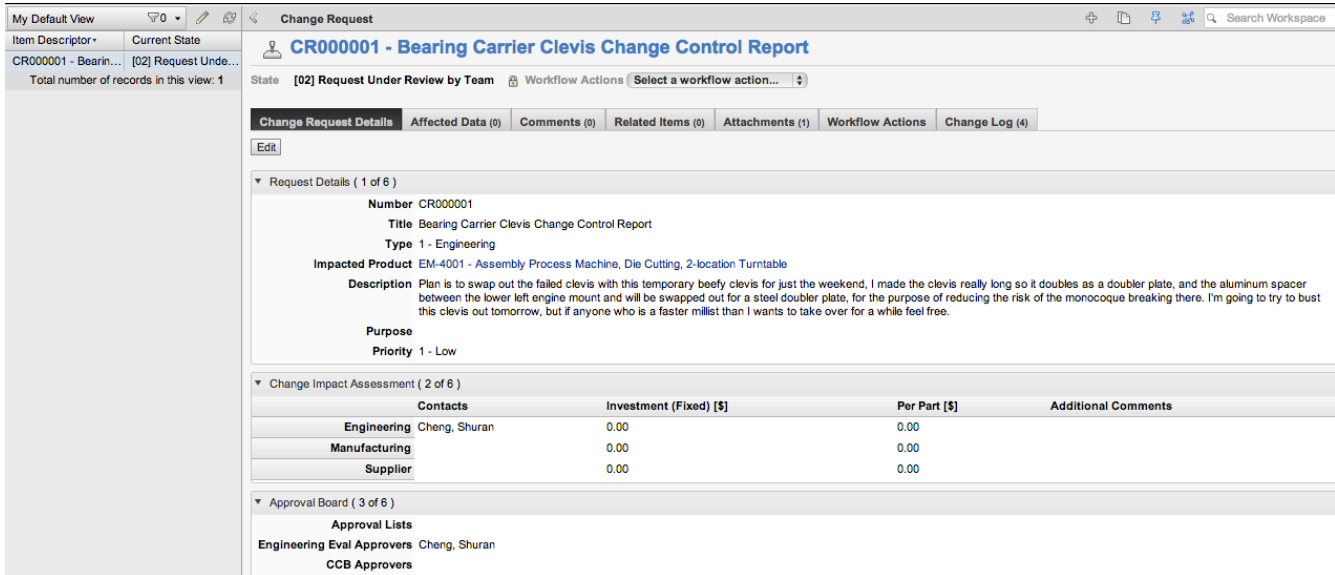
My Default View ▽0 ▾

| Item Descriptor ▾ | Current State |
|---|---|
| CR000001 - Bearin... | [02] Request Unde... |

Total number of records in this view: 1

Change Request

Search Workspace

CR000001 - Bearing Carrier Clevis Change Control Report

State [02] Request Under Review by Team Workflow Actions Select a workflow action...

Change Request Details | Affected Data (0) | Comments (0) | Related Items (0) | Attachments (1) | Workflow Actions | Change Log (4)

Edit

▾ Request Details ( 1 of 6 )

Number CR000001

Title Bearing Carrier Clevis Change Control Report

Type 1 - Engineering

Impacted Product EM-4001 - Assembly Process Machine, Die Cutting, 2-location Turntable

Description Plan is to swap out the failed clevis with this temporary beefy clevis for just the weekend, I made the clevis really long so it doubles as a doubler plate, and the aluminum spacer between the lower left engine mount and will be swapped out for a steel doubler plate, for the purpose of reducing the risk of the monocoque breaking there. I'm going to try to bust this clevis out tomorrow, but if anyone who is a faster millist than I wants to take over for a while feel free.

Purpose

Priority 1 - Low

▾ Change Impact Assessment ( 2 of 6 )

| | Contacts | Investment (Fixed) [$] | Per Part [$] | Additional Comments |
|---|---|---|---|---|
| Engineering | Cheng, Shuran | 0.00 | 0.00 | |
| Manufacturing | | 0.00 | 0.00 | |
| Supplier | | 0.00 | 0.00 | |

▾ Approval Board ( 3 of 6 )

Approval Lists

Engineering Eval Approvers Cheng, Shuran

CCB Approvers